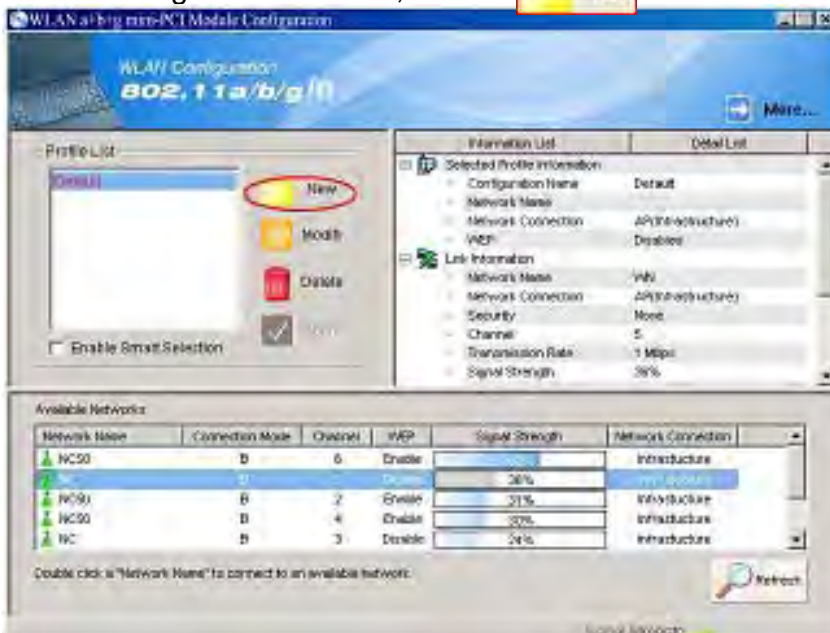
WLAN a/b/g mini-PCI Module Configuration

WLAN Configuration
802.11a/b/g/n

More...

Profile List

Default

New

Modify

Delete

Apply

Enable Smart Selection

| Information List | Detail List |
|---|---|
| Selected Profile Information | |
| Configuration Name | Default |
| Network Name | |
| Network Connection | AP(Infrastructure) |
| WEP | Disabled |
| Link Information | |
| Network Name | WN |
| Network Connection | AP(Infrastructure) |
| Security | None |
| Channel | 5 |
| Transmission Rate | 1 Mbps |
| Signal Strength | 38% |

Available Networks

| Network Name | Connection Mode | Channel | WEP | Signal Strength | Network Connection |
|---|---|---|---|---|---|
| NC50 | B | 6 | Enable | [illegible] | Infrastructure |
| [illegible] | B | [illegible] | Disable | 38% | Infrastructure |
| NC50 | B | 2 | Enable | 31% | Infrastructure |
| NC50 | B | 4 | Enable | 30% | Infrastructure |
| NC | B | 3 | Disable | 24% | Infrastructure |

Double click a "Network Name" to connect to an available network.

Refresh

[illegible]